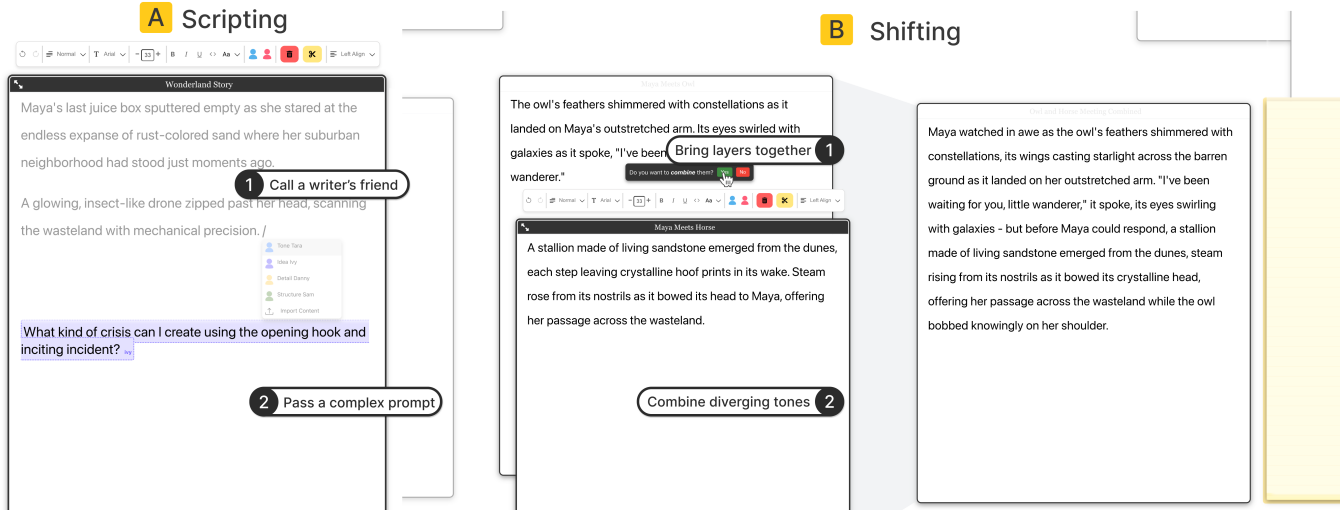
A Scripting

Normal Arial 33 B I U Aa Left Align

Wonderland Story

Maya's last juice box sputtered empty as she stared at the endless expanse of rust-colored sand where her suburban neighborhood had stood just moments ago.

1 Call a writer's friend

A glowing, insect-like drone zipped past her head, scanning the wasteland with mechanical precision. /

Tone Tara
Idea Ivy
Detail Danny
Structure Sam
Import Content

What kind of crisis can I create using the opening hook and inciting incident? Ivy

2 Pass a complex prompt

B Shifting

Maya Meets Owl

The owl's feathers shimmered with constellations as it landed on Maya's outstretched arm. Its eyes swirled with galaxies as it spoke, "I've been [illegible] wanderer."

1 Bring layers together

Do you want to combine them? Yes No

Normal Arial 33 Left Align

Maya Meets Horse

A stallion made of living sandstone emerged from the dunes, each step leaving crystalline hoof prints in its wake. Steam rose from its nostrils as it bowed its head to Maya, offering her passage across the wasteland.

2 Combine diverging tones

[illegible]

Maya watched in awe as the owl's feathers shimmered with constellations, its wings casting starlight across the barren ground as it landed on her outstretched arm. "I've been waiting for you, little wanderer," it spoke, its eyes swirling with galaxies - but before Maya could respond, a stallion made of living sandstone emerged from the dunes, steam rising from its nostrils as it bowed its crystalline head, offering her passage across the wasteland while the owl bobbed knowingly on her shoulder.